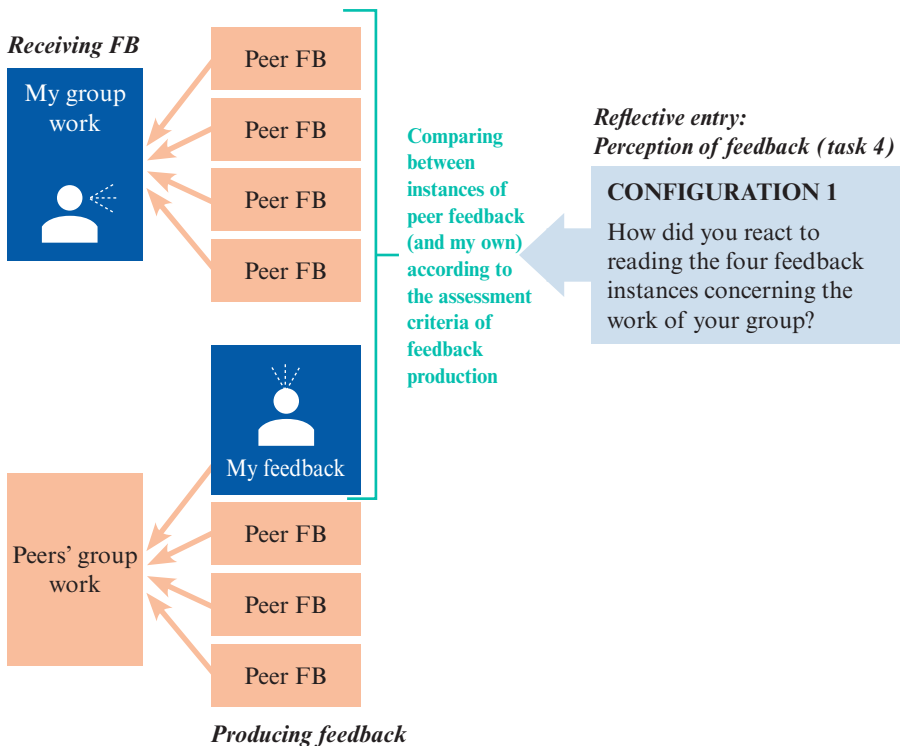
Receiving FB

My group work

Peer FB

Peer FB

Peer FB

Peer FB

Comparing between instances of peer feedback (and my own) according to the assessment criteria of feedback production

Reflective entry: Perception of feedback (task 4)

CONFIGURATION 1

How did you react to reading the four feedback instances concerning the work of your group?

My feedback

Peers' group work

Peer FB

Peer FB

Peer FB

Producing feedback